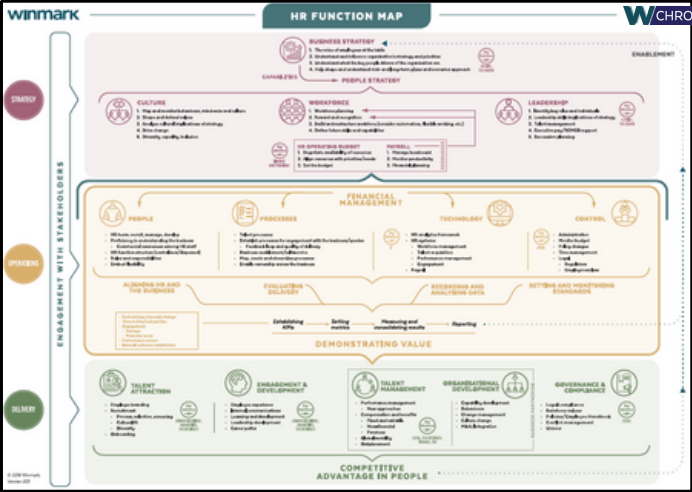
winmark

HR FUNCTION MAP

W CHRO

ENABLEMENT

STRATEGY

OPERATIONS

DELIVERY

ENGAGEMENT WITH STAKEHOLDERS

BUSINESS STRATEGY

1. The role of employees at the table
2. Understand and influence organisation strategy and priorities
3. Understand what the key goals drivers of the organisation are
4. Fully shape and understand total reward strategy to take an innovative approach

CAPABILITIES

PEOPLE STRATEGY

CULTURE

WORKFORCE

LEADERSHIP

HR OPERATING BUDGET

PAYROLL

FINANCIAL MANAGEMENT

PEOPLE

PROCESSES

TECHNOLOGY

CONTROL

ALIGNING HR AND THE BUSINESS

EVALUATING DELIVERY

RECORDING AND ANALYSING DATA

SETTING AND MONITORING STANDARDS

Establishing KPIs

Setting metrics

Measuring and consolidating results

Reporting

DEMONSTRATING VALUE

TALENT ATTRACTION

ENGAGEMENT & DEVELOPMENT

TALENT MANAGEMENT

ORGANISATIONAL DEVELOPMENT

GOVERNANCE & COMPLIANCE

COMPETITIVE ADVANTAGE IN PEOPLE

© 2019 Winmark
Version 2017